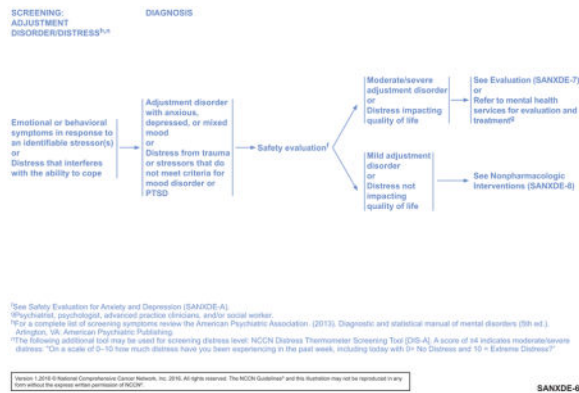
SCREENING: ADJUSTMENT DISORDER/DISTRESS$^{h,n}$

DIAGNOSIS

Emotional or behavioral symptoms in response to an identifiable stressor(s) or Distress that interferes with the ability to cope

Adjustment disorder with anxious, depressed, or mixed mood or Distress from trauma or stressors that do not meet criteria for mood disorder or PTSD

Safety evaluation$^f$

Moderate/severe adjustment disorder or Distress impacting quality of life

See Evaluation (SANXDE-7) or Refer to mental health services for evaluation and treatment$^g$

Mild adjustment disorder or Distress not impacting quality of life

See Nonpharmacologic Interventions (SANXDE-8)

$^f$See Safety Evaluation for Anxiety and Depression (SANXDE-A).
$^g$Psychiatrist, psychologist, advanced practice clinicians, and/or social worker.
$^h$For a complete list of screening symptoms review the American Psychiatric Association. (2013). Diagnostic and statistical manual of mental disorders (5th ed.). Arlington, VA: American Psychiatric Publishing.
$^n$The following additional tool may be used for screening distress level: NCCN Distress Thermometer Screening Tool [DIS-A]. A score of ≥4 indicates moderate/severe distress: "On a scale of 0–10 how much distress have you been experiencing in the past week, including today with 0= No Distress and 10 = Extreme Distress?"

Version 1.2016 © National Comprehensive Cancer Network, Inc. 2016, All rights reserved. The NCCN Guidelines® and this illustration may not be reproduced in any form without the express written permission of NCCN®.

SANXDE-6